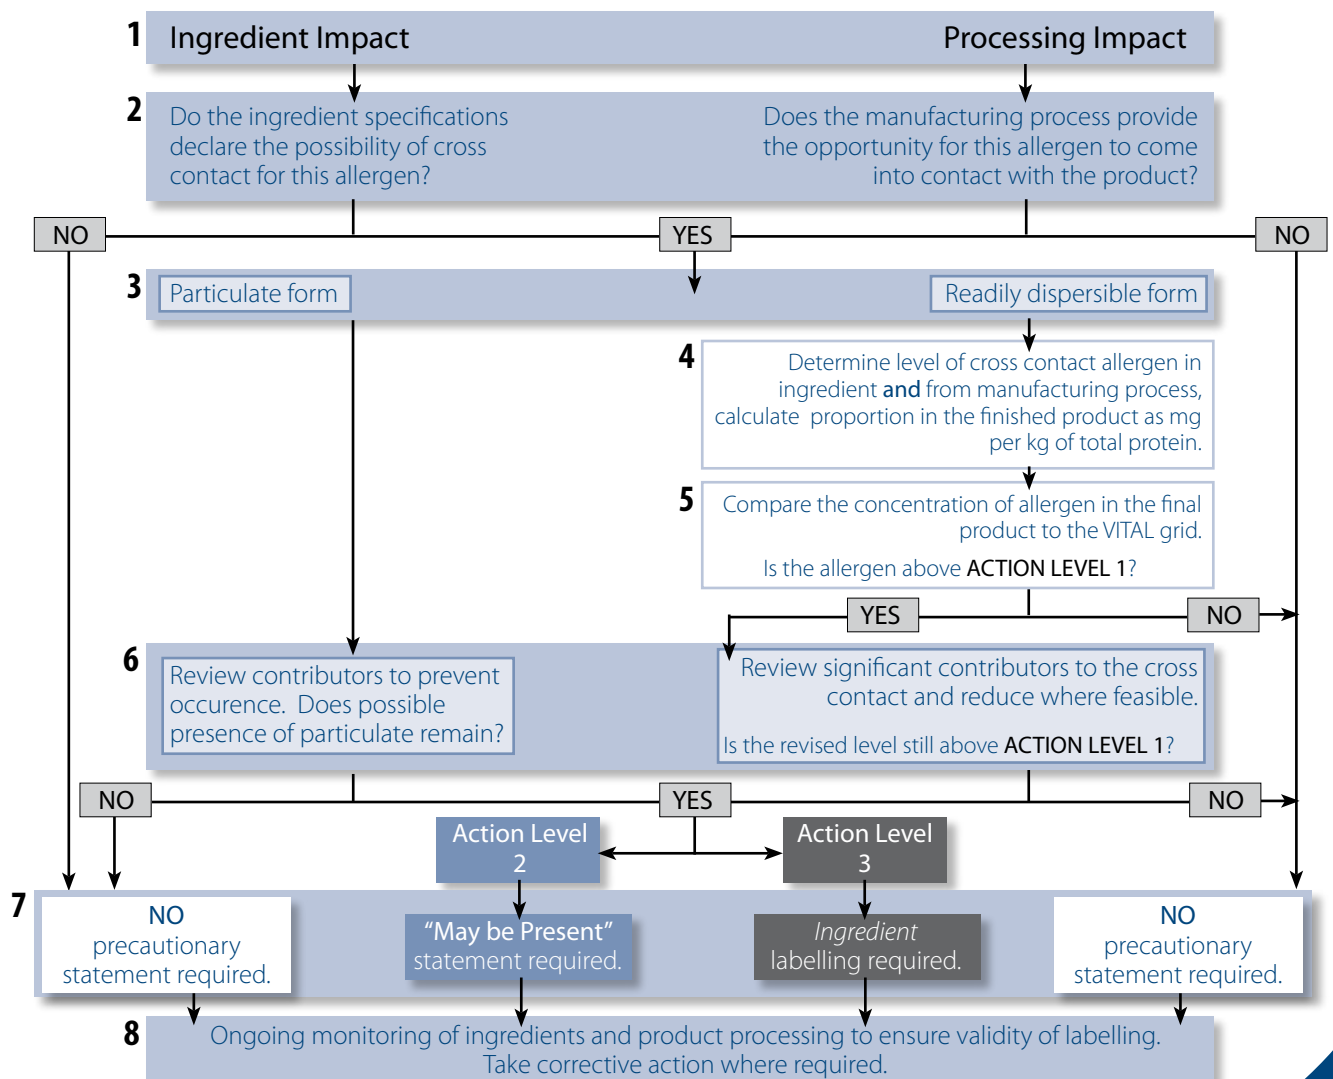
1 Ingredient Impact

Processing Impact

2 Do the ingredient specifications declare the possibility of cross contact for this allergen?

Does the manufacturing process provide the opportunity for this allergen to come into contact with the product?

NO

YES

NO

3 Particulate form

Readily dispersible form

4 Determine level of cross contact allergen in ingredient **and** from manufacturing process, calculate proportion in the finished product as mg per kg of total protein.

5 Compare the concentration of allergen in the final product to the VITAL grid.

Is the allergen above ACTION LEVEL 1?

YES

NO

6 Review contributors to prevent occurence. Does possible presence of particulate remain?

Review significant contributors to the cross contact and reduce where feasible.

Is the revised level still above ACTION LEVEL 1?

NO

YES

NO

Action Level 2

Action Level 3

7 NO precautionary statement required.

"May be Present" statement required.

*Ingredient* labelling required.

NO precautionary statement required.

8 Ongoing monitoring of ingredients and product processing to ensure validity of labelling. Take corrective action where required.